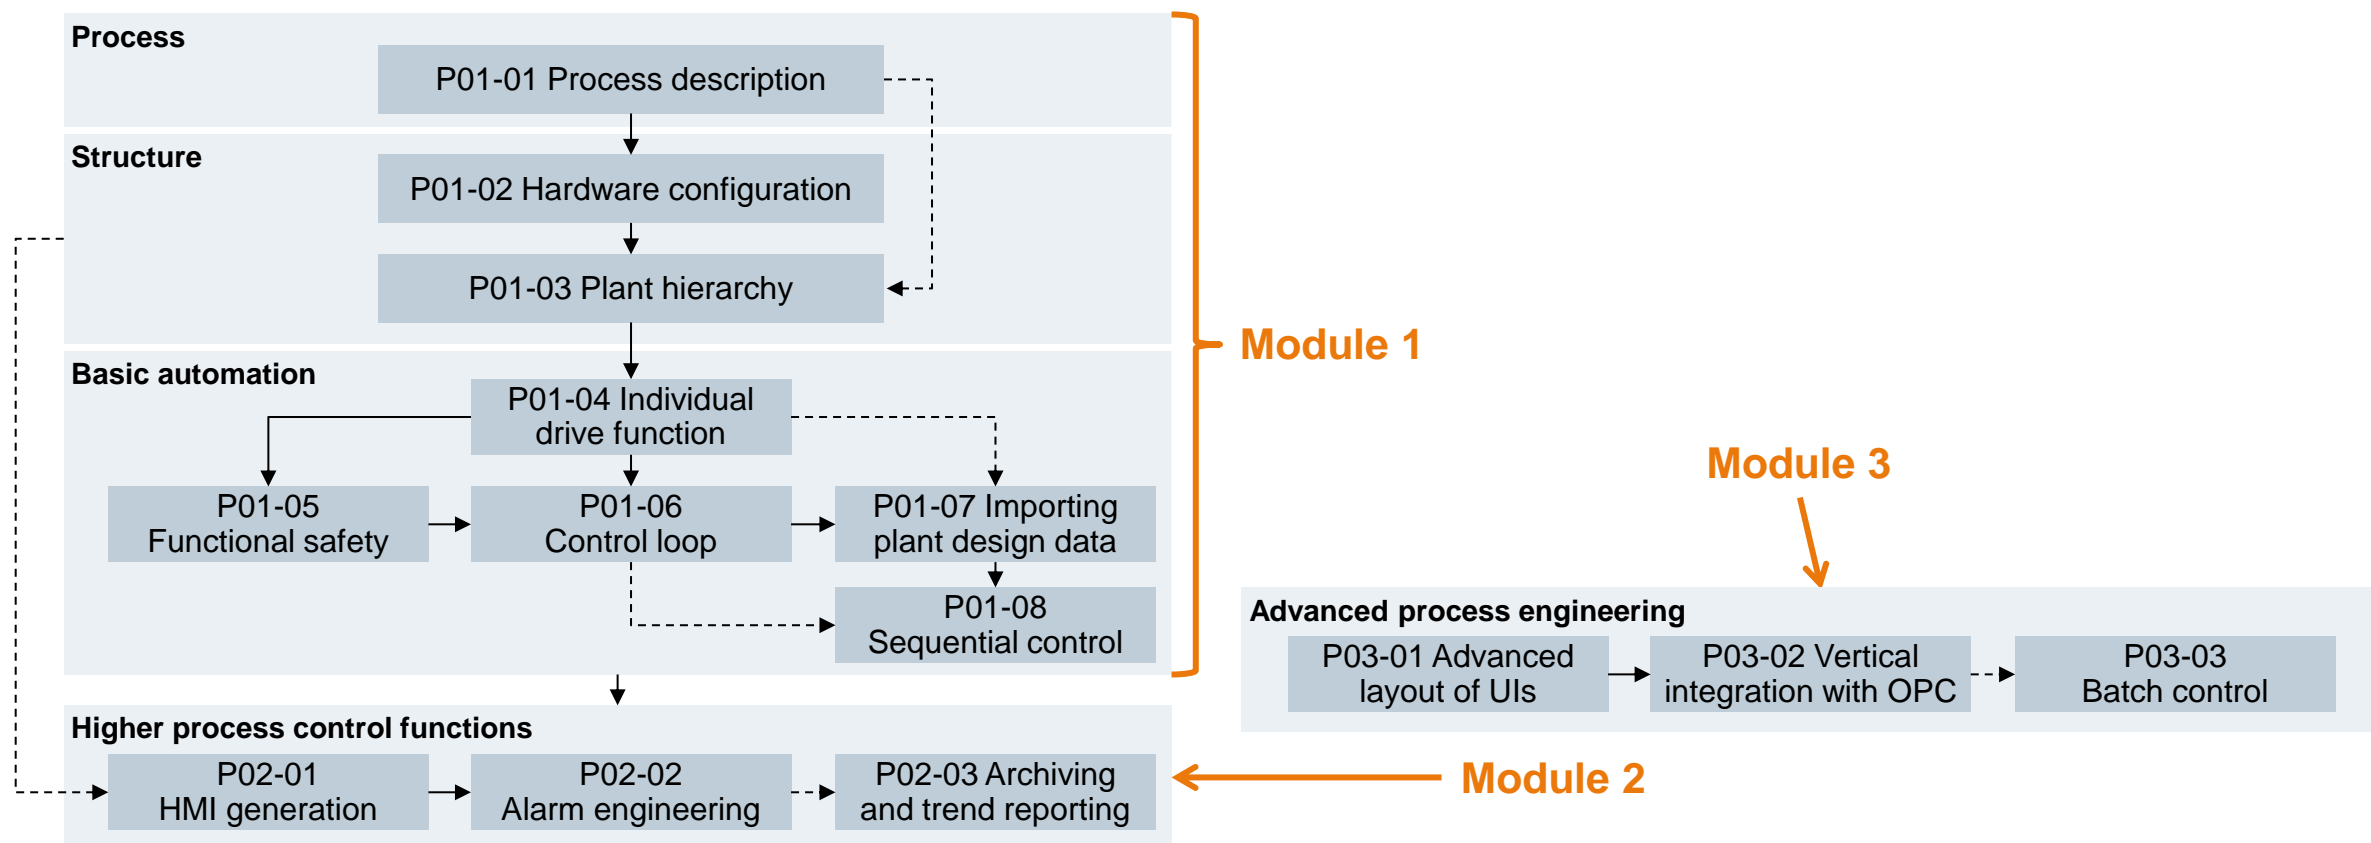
Process

P01-01 Process description

Structure

P01-02 Hardware configuration

P01-03 Plant hierarchy

Basic automation

P01-04 Individual drive function

P01-05 Functional safety

P01-06 Control loop

P01-07 Importing plant design data

P01-08 Sequential control

Module 1

Module 3

Advanced process engineering

P03-01 Advanced layout of UIs

P03-02 Vertical integration with OPC

P03-03 Batch control

Higher process control functions

P02-01 HMI generation

P02-02 Alarm engineering

P02-03 Archiving and trend reporting

Module 2